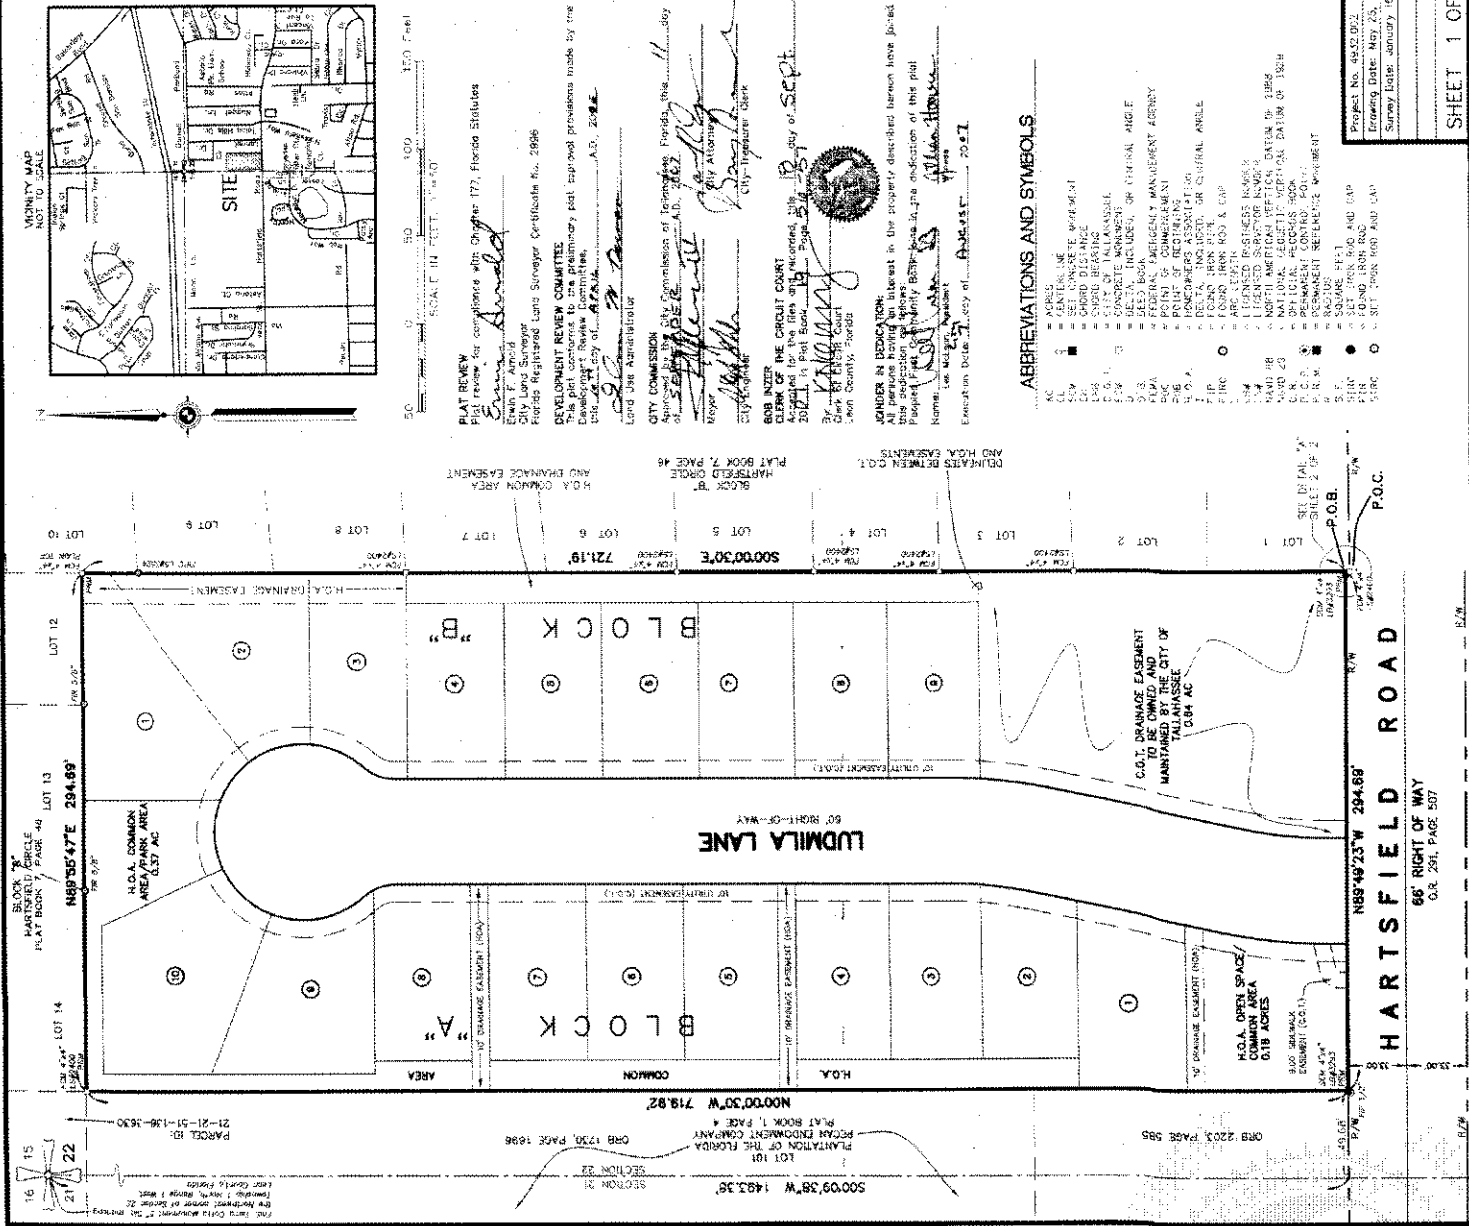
VICINITY MAP
NOT TO SCALE

SITE

SCALE IN FEET 1"=50'
50 0 50 100 150 Feet

PLAT REVIEW
Plat review for compliance with Chapter 177, Florida Statutes
Erwin F. Arnold
City Land Surveyor
Florida Registered Land Surveyor Certificate No. 2996

DEVELOPMENT REVIEW COMMITTEE
This plat conforms to the preliminary plat (approval provisions made by the Development Review Committee, this 11 day of APRIL A.D. 2002
Land Use Administrator

CITY COMMISSION
Approved by the City Commission of Tallahassee, Florida, this 11 day of SEPTEMBER A.D. 2002
Mayor
City Attorney
City Engineer
City Treasurer Clerk

BOB INZER
CLERK OF THE CIRCUIT COURT
Accepted for file and recorded, this 18 day of Sept 2002 in Plat Book 16 Page 57
By
Clerk of Circuit Court
Leon County, Florida

JOINDER IN DEDICATION:
All persons having an interest in the property described hereon have joined this dedication as follows:
Name:
Execution Date: day of August 2002

ABBREVIATIONS AND SYMBOLS
AC = ACRES
CL = CENTERLINE
SCM = SET CONCRETE MONUMENT
CD = CHORD DISTANCE
CB = CHORD BEARING
C.O.T. = CITY OF TALLAHASSEE
CM = CONCRETE MONUMENT
Δ = DELTA, INCLUDED, OR CENTRAL ANGLE
D.B. = DEED BOOK
FEMA = FEDERAL EMERGENCY MANAGEMENT AGENCY
POC = POINT OF COMMENCEMENT
POB = POINT OF BEGINNING
H.O.A. = HOMEOWNERS ASSOCIATION
Δ = DELTA, INCLUDED, OR CENTRAL ANGLE
FIP = FOUND IRON PIPE
FIRC = FOUND IRON ROD & CAP
L = ARC LENGTH
LB = LICENSED BUSINESS NUMBER
LS = LICENSED SURVEYOR NUMBER
NAVD 88 = NORTH AMERICAN VERTICAL DATUM OF 1988
NGVD 29 = NATIONAL GEODETIC VERTICAL DATUM OF 1929
O.R. = OFFICIAL RECORDS BOOK
P.C.P. = PERMANENT CONTROL POINT
P.R.M. = PERMANENT REFERENCE MONUMENT
R = RADIUS
S.F. = SQUARE FEET
SIRC = SET IRON ROD AND CAP
FIR = FOUND IRON ROD
SIRC = SET IRON ROD AND CAP

Project No.
Drawing Date: May 25,
Survey Date: January
SHEET 1 OF

HARTSFIELD ROAD
66' RIGHT OF WAY
O.R. 291, PAGE 507

LUDMILA LANE
60' RIGHT-OF-WAY

BLOCK "A"
BLOCK "B"

N89°49'23"W 294.69'
N89°55'47"E 294.69'
S00°00'30"E 721.19'
N00°00'30"W 719.82'
S00°09'38"W 1493.36'

H.O.A. COMMON AREA/PARK AREA 0.37 AC
C.O.T. DRAINAGE EASEMENT TO BE OWNED AND MAINTAINED BY THE CITY OF TALLAHASSEE 0.84 AC
H.O.A. OPEN SPACE/ COMMON AREA 0.18 ACRES
H.O.A. COMMON AREA
H.O.A. DRAINAGE EASEMENT
10' DRAINAGE EASEMENT (HOA)
10' UTILITY EASEMENT (C.O.T.)
H.O.A. COMMON AREA AND DRAINAGE EASEMENT
DELINEATES BETWEEN C.O.T. AND H.O.A. EASEMENTS

BLOCK "B"
HARTSFIELD CIRCLE
PLAT BOOK 7, PAGE 46

LOT 1 LOT 2 LOT 3 LOT 4 LOT 5 LOT 6 LOT 7 LOT 8 LOT 9 LOT 10 LOT 12 LOT 13 LOT 14

P.O.B.
P.O.C.
SEE DETAIL "A" SHEET 2 OF 2

PARCEL ID: 21-21-51-138-3630
ORB 1730, PAGE 1698
ORB 2203, PAGE 585
LOT 101
PLANTATION OF THE FLORIDA PECAN ENDOWMENT COMPANY
PLAT BOOK 1, PAGE 4
SECTION 22
SECTION 21

15 22
16 21